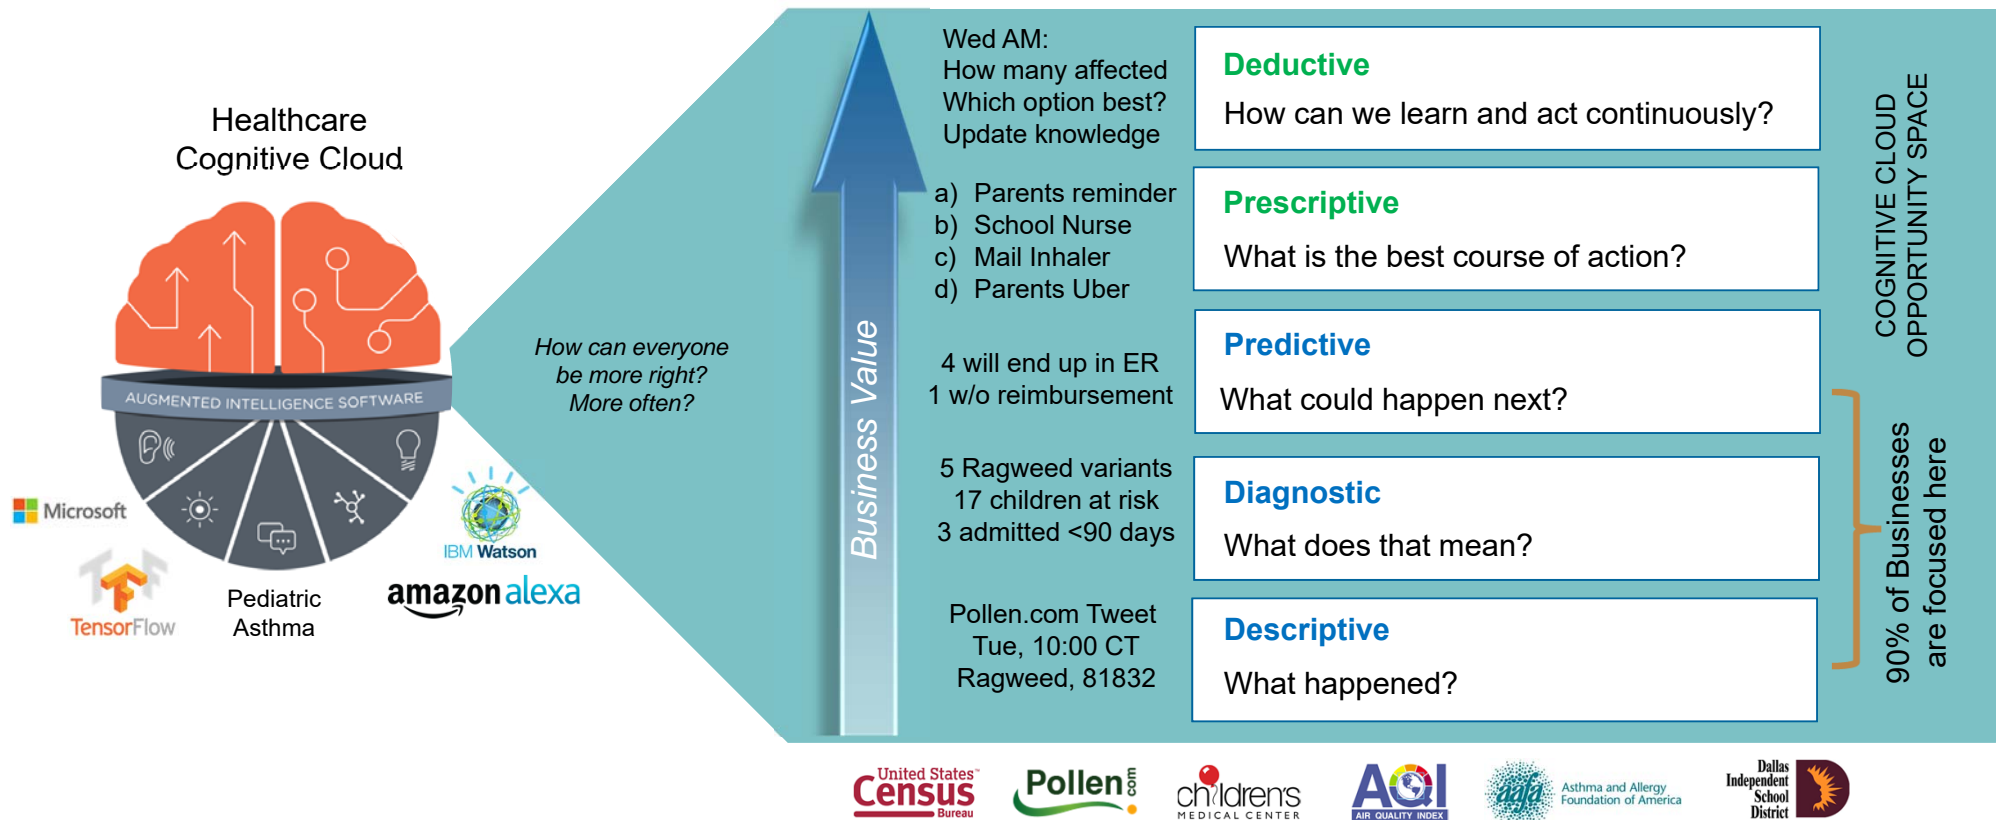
Healthcare
Cognitive Cloud

AUGMENTED INTELLIGENCE SOFTWARE

Microsoft

TensorFlow

Pediatric
Asthma

IBM Watson

amazon alexa

How can everyone
be more right?
More often?

Business Value

Wed AM:
How many affected
Which option best?
Update knowledge

a) Parents reminder
b) School Nurse
c) Mail Inhaler
d) Parents Uber

4 will end up in ER
1 w/o reimbursement

5 Ragweed variants
17 children at risk
3 admitted <90 days

Pollen.com Tweet
Tue, 10:00 CT
Ragweed, 81832

Deductive
How can we learn and act continuously?

Prescriptive
What is the best course of action?

Predictive
What could happen next?

Diagnostic
What does that mean?

Descriptive
What happened?

COGNITIVE CLOUD
OPPORTUNITY SPACE

90% of Businesses
are focused here

United States Census Bureau

Pollen.com

children's MEDICAL CENTER

AQI AIR QUALITY INDEX

aafa Asthma and Allergy Foundation of America

Dallas Independent School District